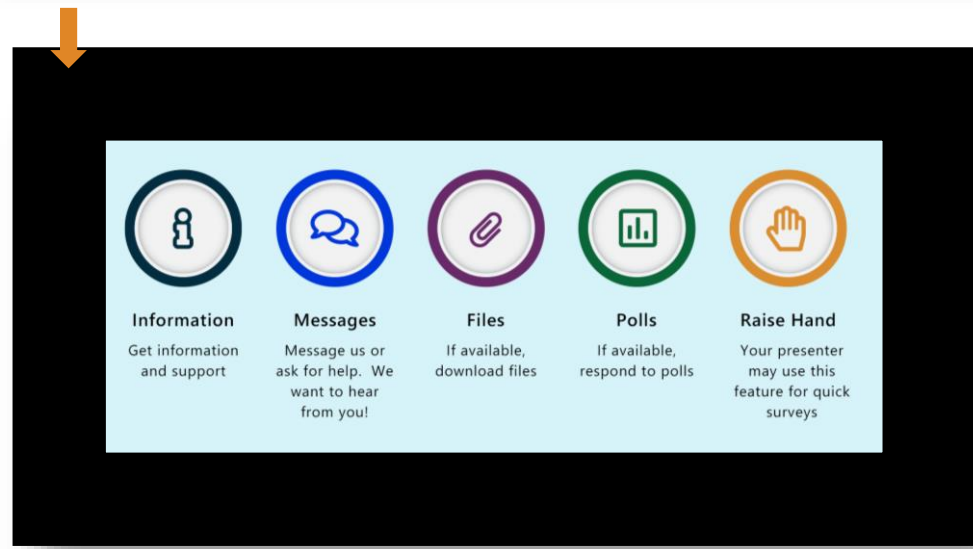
Information
Get information and support

Messages
Message us or ask for help. We want to hear from you!

Files
If available, download files

Polls
If available, respond to polls

Raise Hand
Your presenter may use this feature for quick surveys